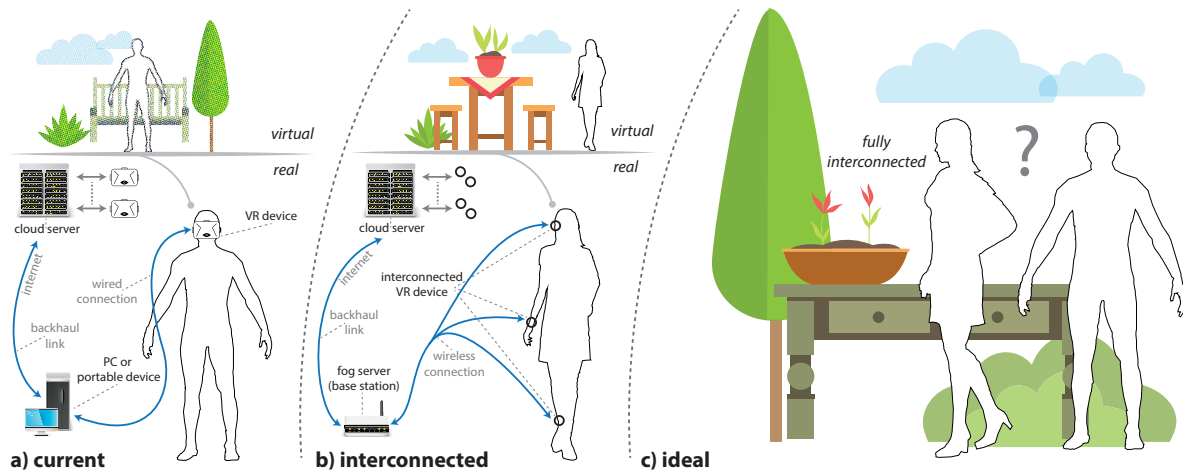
virtual

real

cloud server

VR device

internet

wired connection

backhaul link

PC or portable device

a) current

virtual

real

cloud server

internet

interconnected VR device

backhaul link

wireless connection

fog server (base station)

b) interconnected

fully interconnected

?

c) ideal